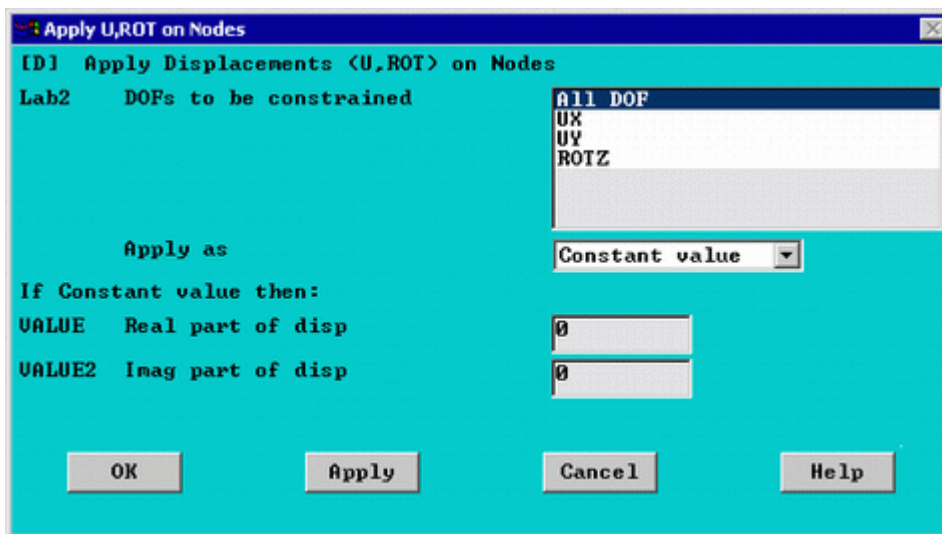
Apply U,ROT on Nodes

[D] Apply Displacements (U,ROT) on Nodes

Lab2 DOFs to be constrained

All DOF
UX
UY
ROTZ

Apply as

Constant value

If Constant value then:

VALUE Real part of disp

0

VALUE2 Imag part of disp

0

OK

Apply

Cancel

Help